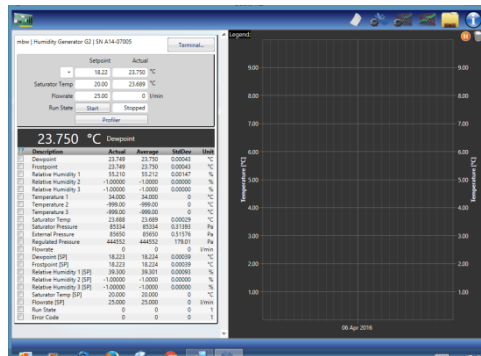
mbw | Humidity Generator G2 | SN A14-07005

Terminal...

| | Setpoint | Actual | |
|---|---|---|---|
| | 18.22 | 23.750 | °C |
| Saturator Temp | 20.00 | 23.689 | °C |
| Flowrate | 25.00 | 0 | l/min |
| Run State | Start | Stopped | |

Profiler

23.750 °C Dewpoint

| Description | Actual | Average | StdDev | Unit |
|---|---|---|---|---|
| Dewpoint | 23.749 | 23.750 | 0.00043 | °C |
| Frostpoint | 23.749 | 23.750 | 0.00043 | °C |
| Relative Humidity 1 | 55.210 | 55.212 | 0.00147 | % |
| Relative Humidity 2 | -1.00000 | -1.0000 | 0.00000 | % |
| Relative Humidity 3 | -1.00000 | -1.0000 | 0.00000 | % |
| Temperature 1 | 34.000 | 34.000 | 0 | °C |
| Temperature 2 | -999.00 | -999.00 | 0 | °C |
| Temperature 3 | -999.00 | -999.00 | 0 | °C |
| Saturator Temp | 23.688 | 23.689 | 0.00029 | °C |
| Saturator Pressure | 85334 | 85334 | 0.31393 | Pa |
| External Pressure | 85650 | 85650 | 0.51576 | Pa |
| Regulated Pressure | 444552 | 444552 | 179.01 | Pa |
| Flowrate | 0 | 0 | 0 | l/min |
| Dewpoint [SP] | 18.223 | 18.224 | 0.00039 | °C |
| Frostpoint [SP] | 18.223 | 18.224 | 0.00039 | °C |
| Relative Humidity 1 [SP] | 39.300 | 39.301 | 0.00093 | % |
| Relative Humidity 2 [SP] | -1.00000 | -1.0000 | 0.00000 | % |
| Relative Humidity 3 [SP] | -1.00000 | -1.0000 | 0.00000 | % |
| Saturator Temp [SP] | 20.000 | 20.000 | 0 | °C |
| Flowrate [SP] | 25.000 | 25.000 | 0 | l/min |
| Run State | 0 | 0 | 0 | 1 |
| Error Code | 0 | 0 | 0 | 1 |

Legend

9.00
8.00
7.00
6.00
5.00
4.00
3.00
2.00
1.00

Temperature [°C]

06 Apr 2016